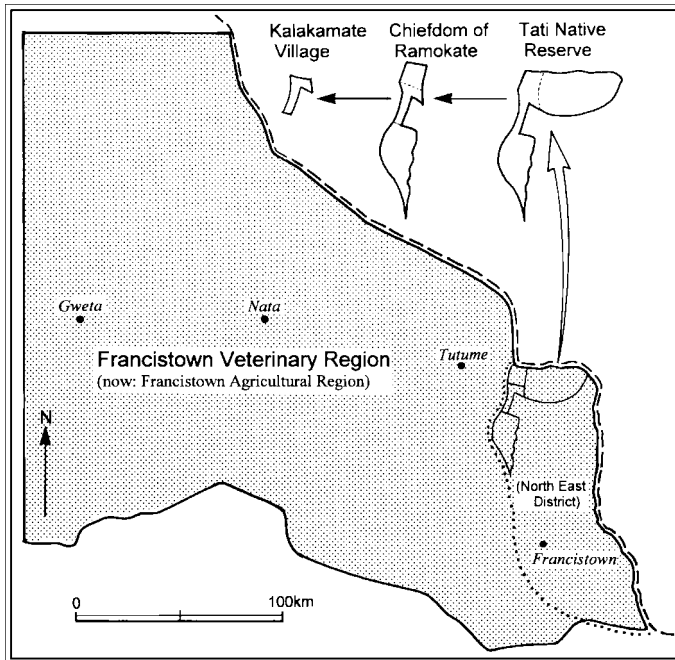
Kalakamate Village

Chiefdom of Ramokate

Tati Native Reserve

Gweta

Nata

Francistown Veterinary Region
(now: Francistown Agricultural Region)

Tutume

N

(North East District)

Francistown

0

100km